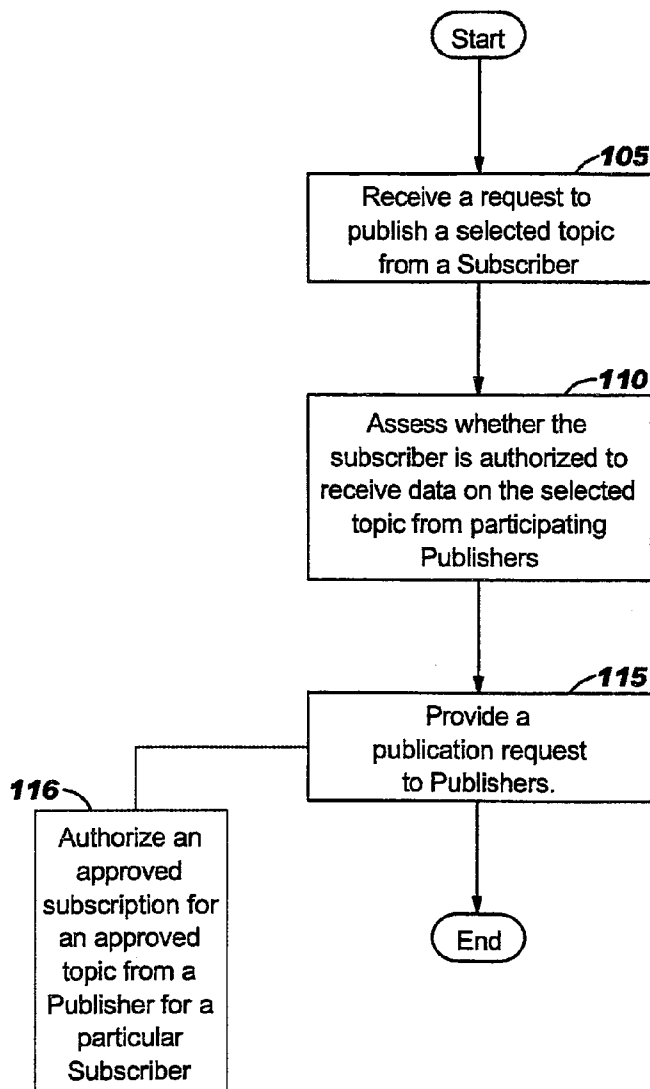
Start

105

Receive a request to publish a selected topic from a Subscriber

110

Assess whether the subscriber is authorized to receive data on the selected topic from participating Publishers

115

Provide a publication request to Publishers.

116

Authorize an approved subscription for an approved topic from a Publisher for a particular Subscriber

End